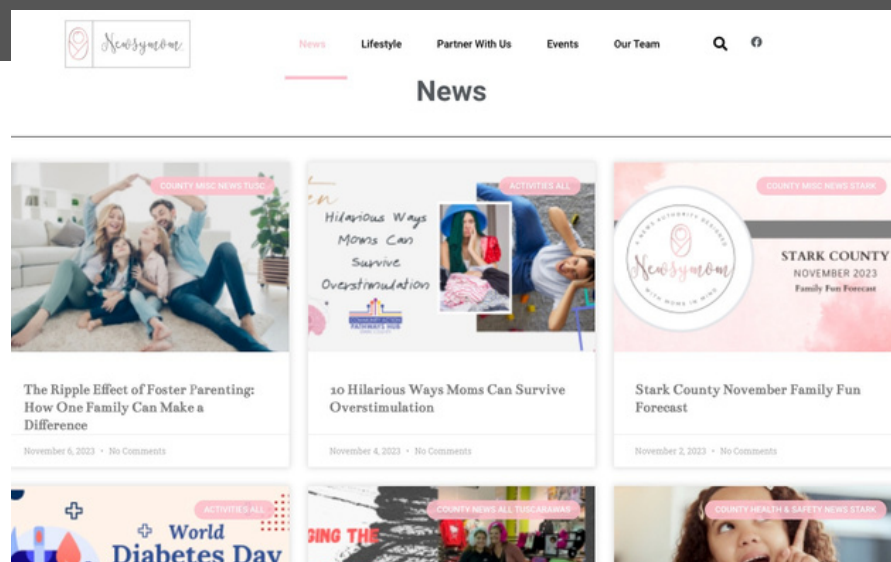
Newsymom

News Lifestyle Partner With Us Events Our Team

News

COUNTY MISC NEWS TUSC

The Ripple Effect of Foster Parenting: How One Family Can Make a Difference

November 6, 2023 • No Comments

ACTIVITIES ALL

Hilarious Ways Moms Can Survive Overstimulation

PATHWAYS HUB

10 Hilarious Ways Moms Can Survive Overstimulation

November 4, 2023 • No Comments

COUNTY MISC NEWS STARK

A NEWS AUTHORITY DESIGNED WITH MOMS IN MIND

Newsymom

STARK COUNTY
NOVEMBER 2023
Family Fun Forecast

Stark County November Family Fun Forecast

November 2, 2023 • No Comments

ACTIVITIES ALL

World Diabetes Day

COUNTY NEWS ALL TUSCARAWAS

GING THE

COUNTY HEALTH & SAFETY NEWS STARK